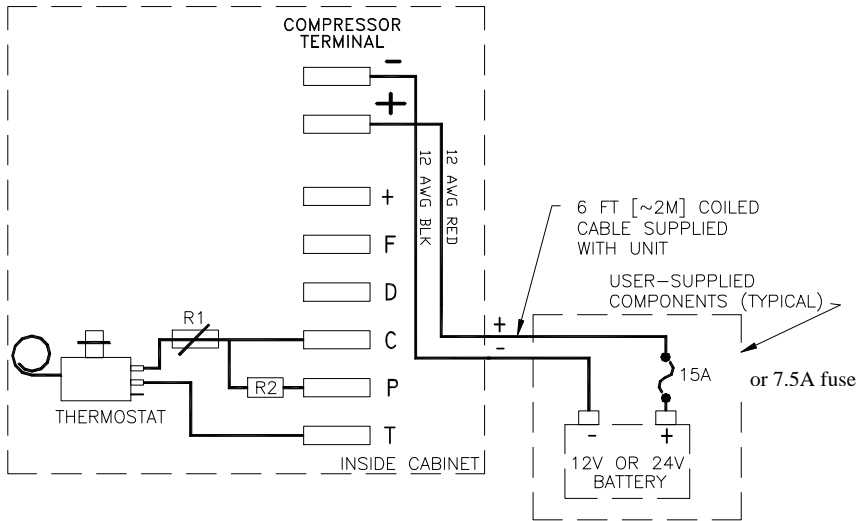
COMPRESSOR TERMINAL

−

+

+

F

D

C

P

T

12 AWG BLK

12 AWG RED

6 FT [~2M] COILED CABLE SUPPLIED WITH UNIT

USER-SUPPLIED COMPONENTS (TYPICAL)

R1

R2

THERMOSTAT

+

−

15A

or 7.5A fuse

-

+

12V OR 24V BATTERY

INSIDE CABINET